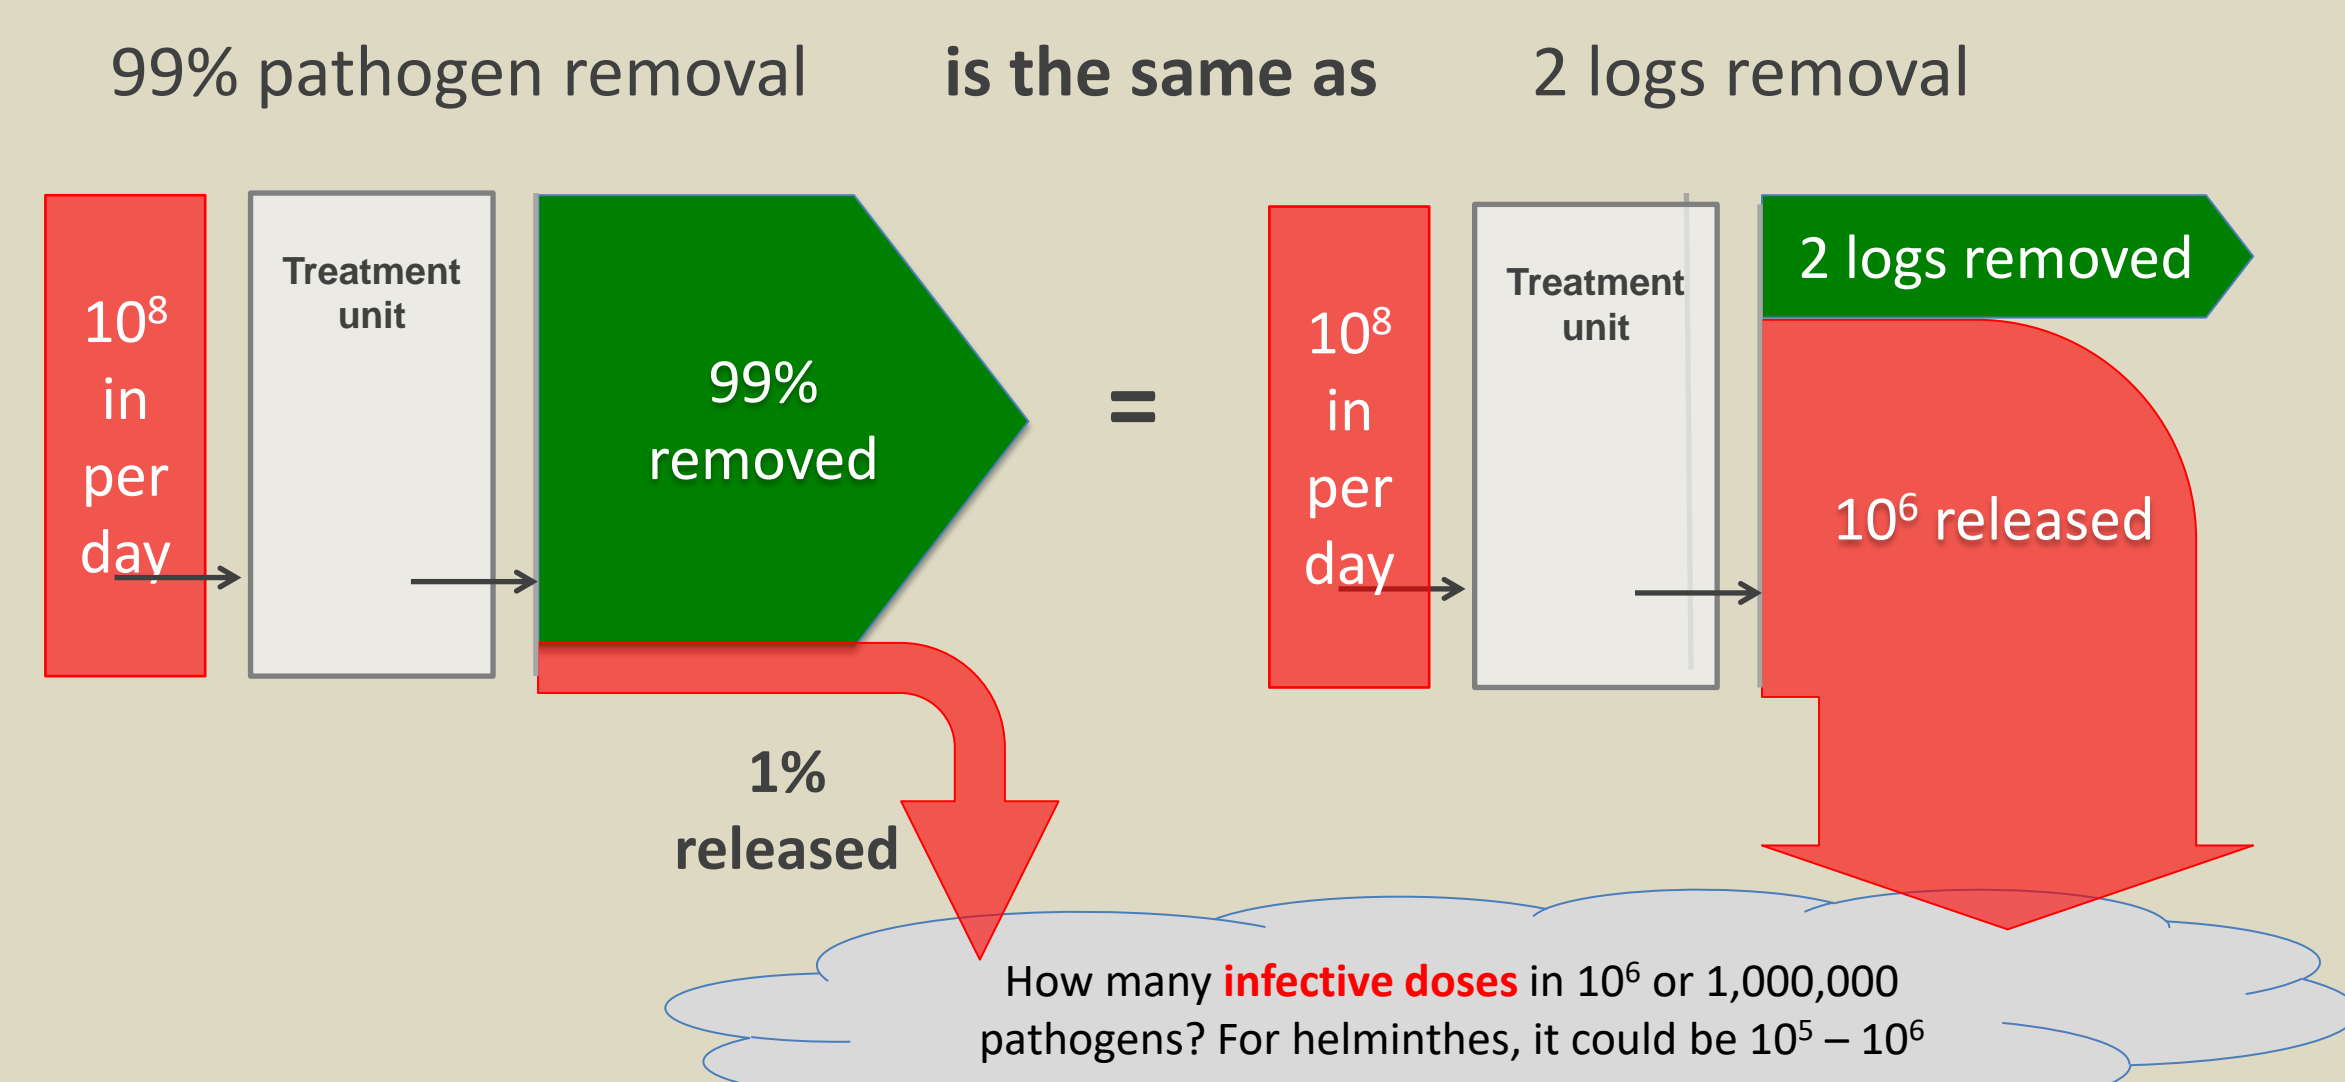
99% pathogen removal is the same as 2 logs removal

$10^8$ in per day

Treatment unit

99% removed

1% released

=

$10^8$ in per day

Treatment unit

2 logs removed

$10^6$ released

How many infective doses in $10^6$ or 1,000,000 pathogens? For helminthes, it could be $10^5 – 10^6$